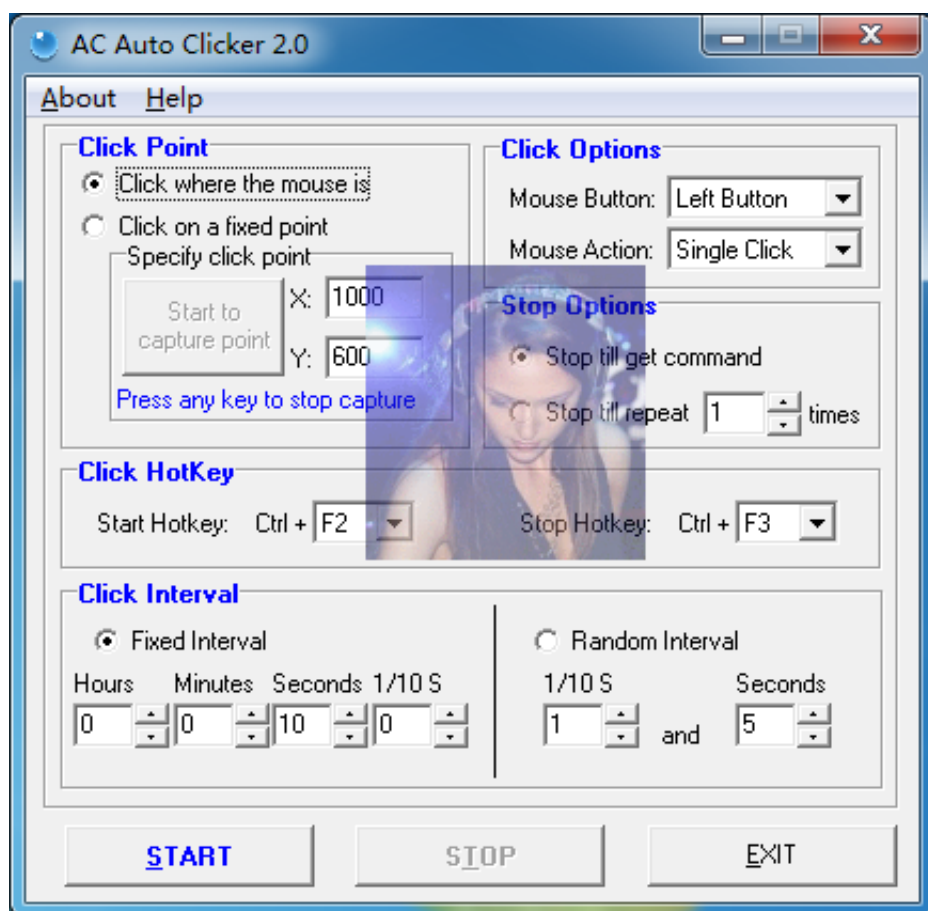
AC Auto Clicker 2.0

About Help

Click Point
Click where the mouse is
Click on a fixed point
Specify click point
Start to capture point
X: 1000
Y: 600
Press any key to stop capture

Click Options
Mouse Button: Left Button
Mouse Action: Single Click

Stop Options
Stop till get command
Stop till repeat 1 times

Click HotKey
Start Hotkey: Ctrl + F2
Stop Hotkey: Ctrl + F3

Click Interval
Fixed Interval
Hours Minutes Seconds 1/10 S
0 0 10 0
Random Interval
1/10 S Seconds
1 and 5

START STOP EXIT